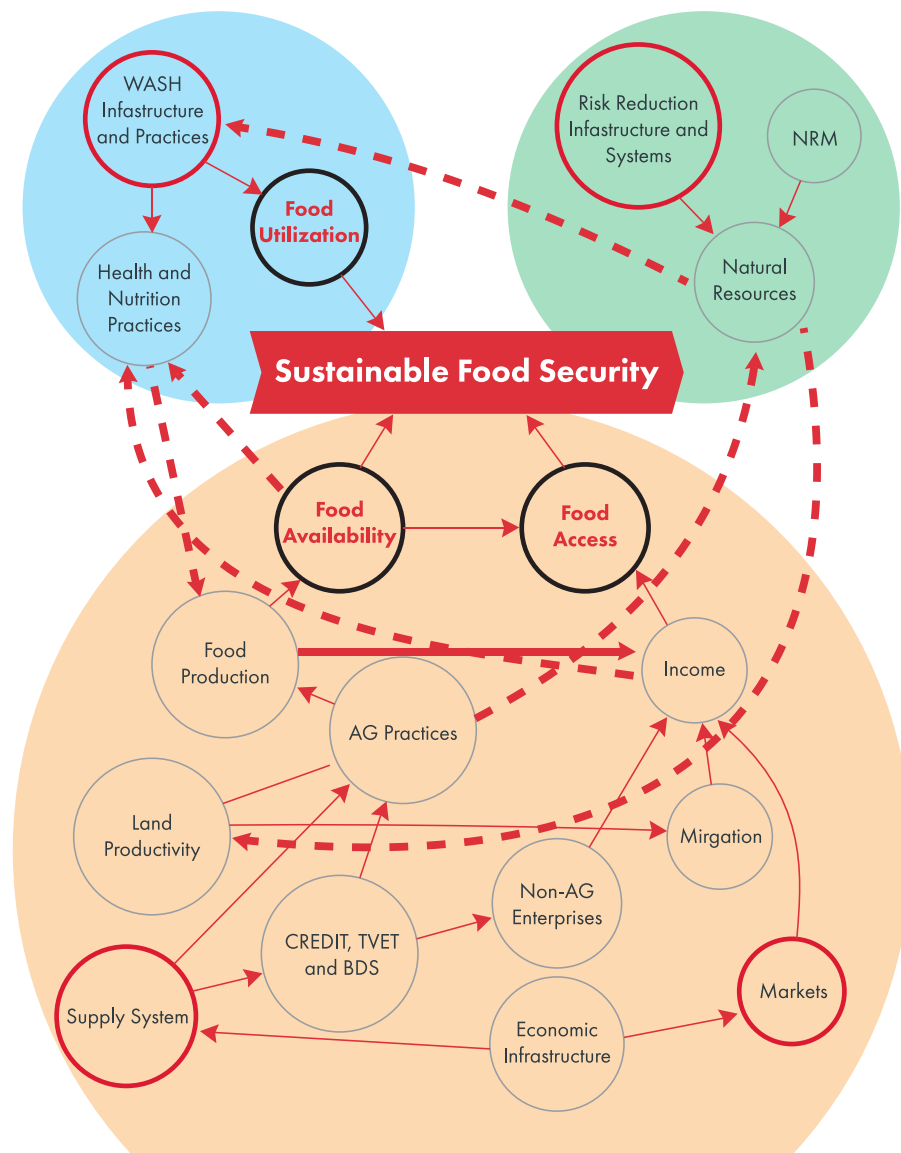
WASH Infrastructure and Practices

Food Utilization

Health and Nutrition Practices

Risk Reduction Infrastructure and Systems

NRM

Natural Resources

Sustainable Food Security

Food Availability

Food Access

Food Production

Income

AG Practices

Land Productivity

Mirgation

Non-AG Enterprises

CREDIT, TVET and BDS

Supply System

Markets

Economic Infrastructure